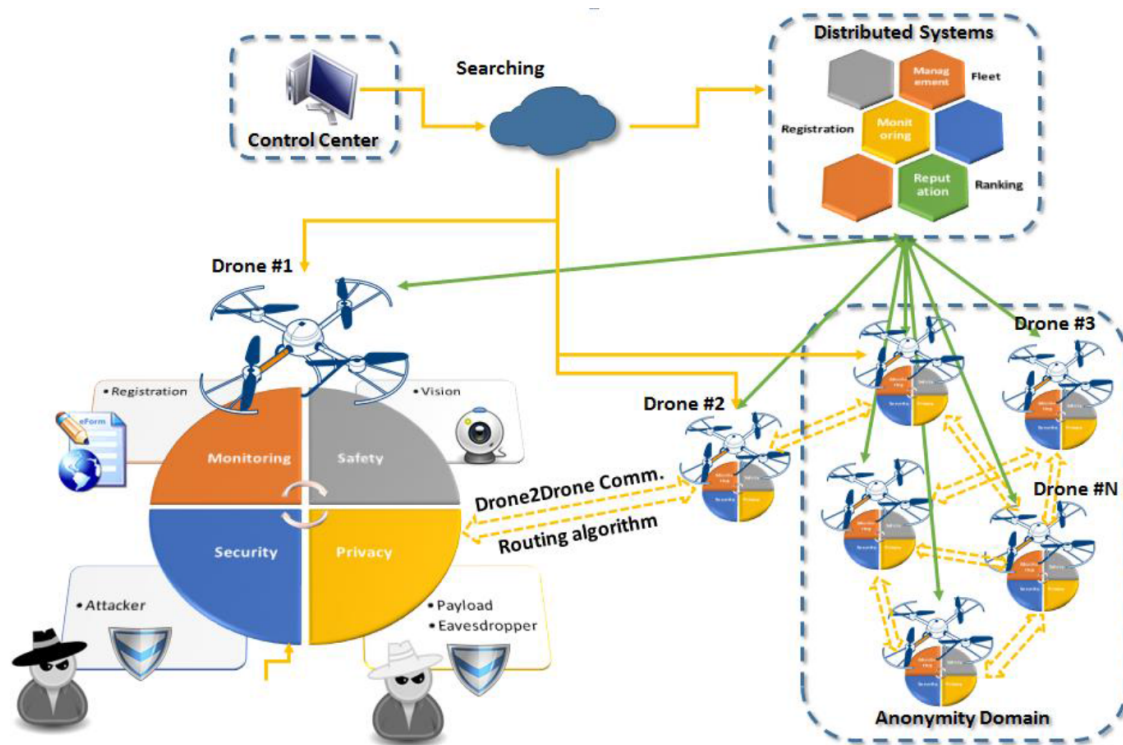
Control Center

Searching

Distributed Systems

Management

Fleet

Registration

Monitoring

Reputation

Ranking

Drone #1

Drone #2

Drone #3

Drone #N

• Registration

eForm

• Vision

Monitoring

Safety

Security

Privacy

Drone2Drone Comm.

Routing algorithm

• Attacker

• Payload
• Eavesdropper

Anonymity Domain